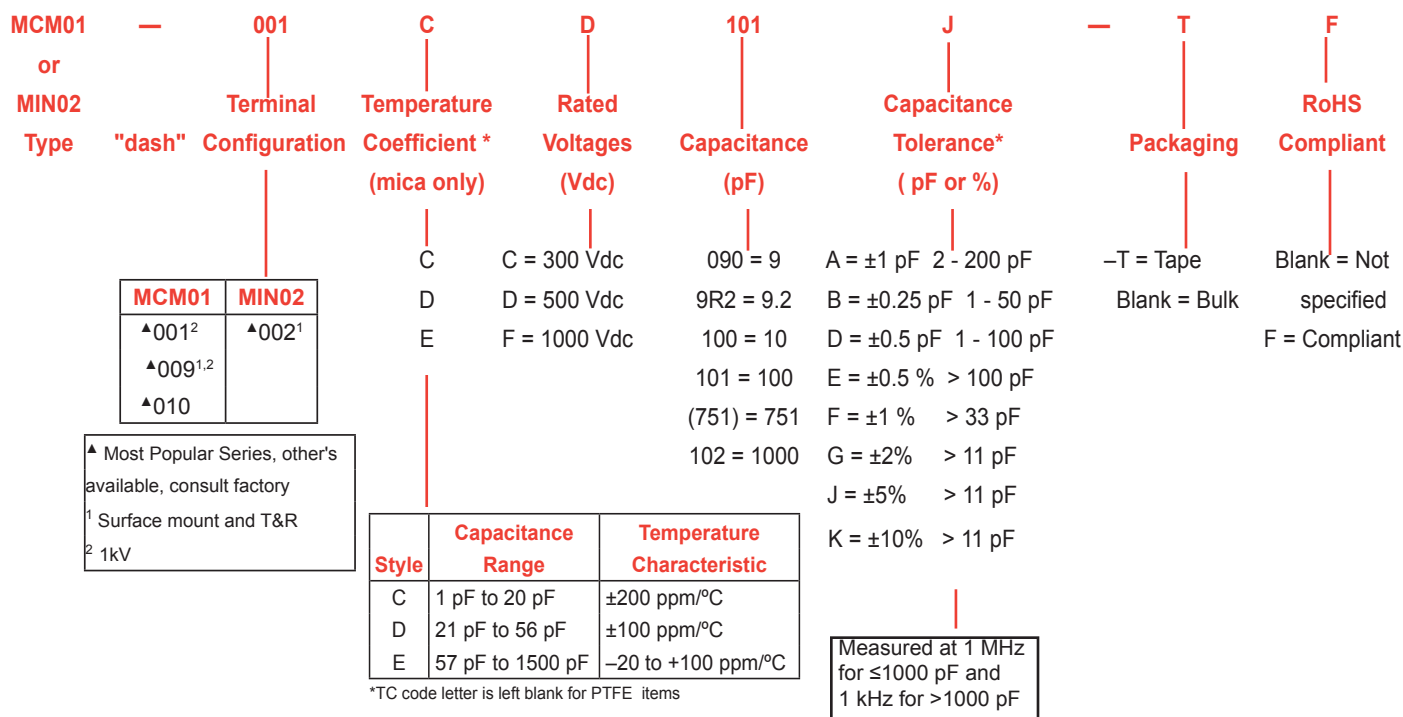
MCM01 or MIN02 Type

—
"dash"

001
Terminal Configuration

| MCM01 | MIN02 |
|---|---|
| ▲001$^2$ ▲009$^{1,2}$ ▲010 | ▲002$^1$ |

▲ Most Popular Series, other's available, consult factory
$^1$ Surface mount and T&R
$^2$ 1kV

C
Temperature Coefficient * (mica only)

C
D
E

| Style | Capacitance Range | Temperature Characteristic |
|---|---|---|
| C | 1 pF to 20 pF | ±200 ppm/ºC |
| D | 21 pF to 56 pF | ±100 ppm/ºC |
| E | 57 pF to 1500 pF | –20 to +100 ppm/ºC |

*TC code letter is left blank for PTFE items

D
Rated Voltages (Vdc)

C = 300 Vdc
D = 500 Vdc
F = 1000 Vdc

101
Capacitance (pF)

090 = 9
9R2 = 9.2
100 = 10
101 = 100
(751) = 751
102 = 1000

J
Capacitance Tolerance* ( pF or %)

A = ±1 pF 2 - 200 pF
B = ±0.25 pF 1 - 50 pF
D = ±0.5 pF 1 - 100 pF
E = ±0.5 % > 100 pF
F = ±1 % > 33 pF
G = ±2% > 11 pF
J = ±5% > 11 pF
K = ±10% > 11 pF

Measured at 1 MHz for ≤1000 pF and 1 kHz for >1000 pF

—

T
Packaging

–T = Tape
Blank = Bulk

F
RoHS Compliant

Blank = Not specified
F = Compliant